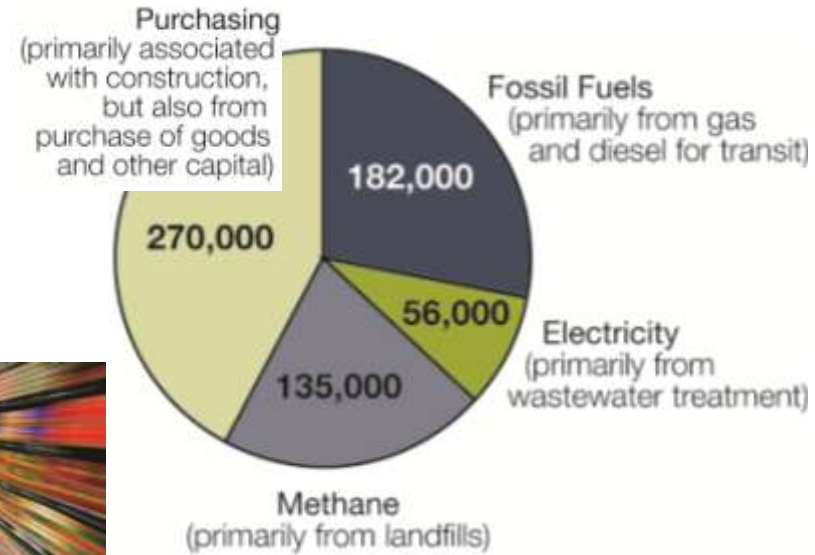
Purchasing
(primarily associated with construction, but also from purchase of goods and other capital)

Fossil Fuels
(primarily from gas and diesel for transit)

182,000

270,000

56,000

Electricity
(primarily from wastewater treatment)

135,000

Methane
(primarily from landfills)